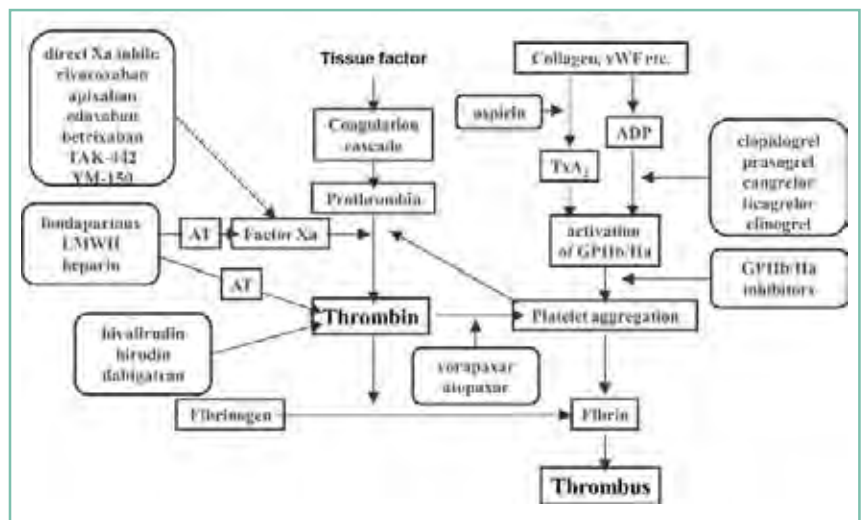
direct Xa inhib: rivaroxaban apixaban edoxaban betrixaban TAK-442 YM-150

Tissue factor

Collagen, vWF etc.

aspirin

ADP

Coagulation cascade

TxA$_2$

clopidogrel prasugrel cangrelor ticagrelor elinogrel

Prothrombin

fondaparinux LMWH heparin

AT

Factor Xa

activation of GPIIb/IIa

AT

GPIIb/IIa inhibitors

Thrombin

Platelet aggregation

bivalirudin hirudin dabigatran

vorapaxar atopaxar

Fibrinogen

Fibrin

Thrombus